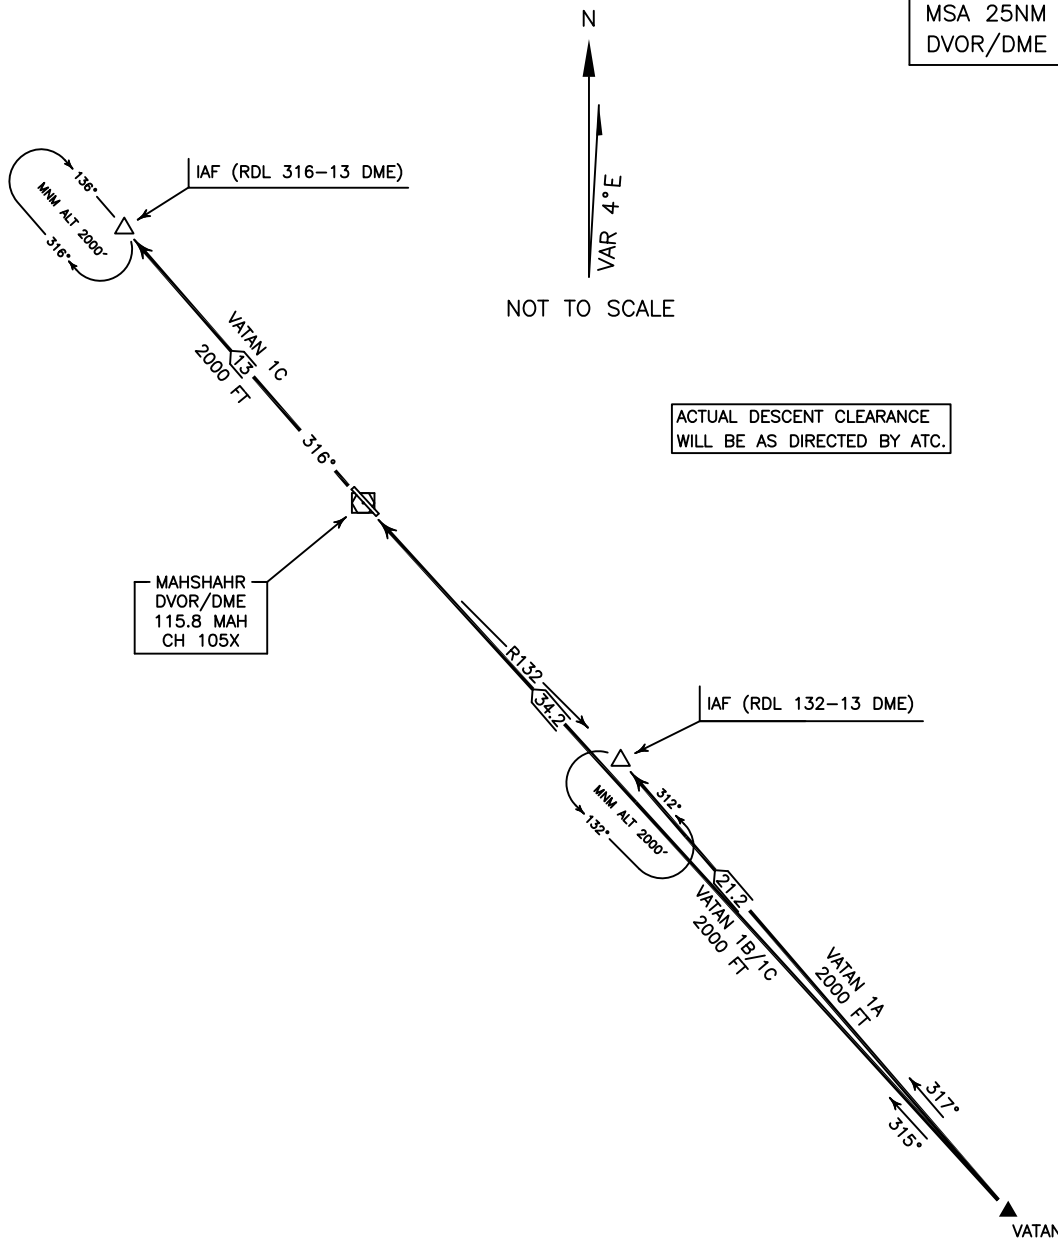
MSA 25NM
DVOR/DME

N

VAR 4°E

NOT TO SCALE

IAF (RDL 316–13 DME)

136°
MNM ALT 2000'
316°

VATAN 1C
2000 FT
13

316°

ACTUAL DESCENT CLEARANCE
WILL BE AS DIRECTED BY ATC.

MAHSHAHR
DVOR/DME
115.8 MAH
CH 105X

R132
34.2

IAF (RDL 132–13 DME)

312°
MNM ALT 2000'
132°

21.2

VATAN 1B/1C
2000 FT

VATAN 1A
2000 FT

317°
315°

VATAN